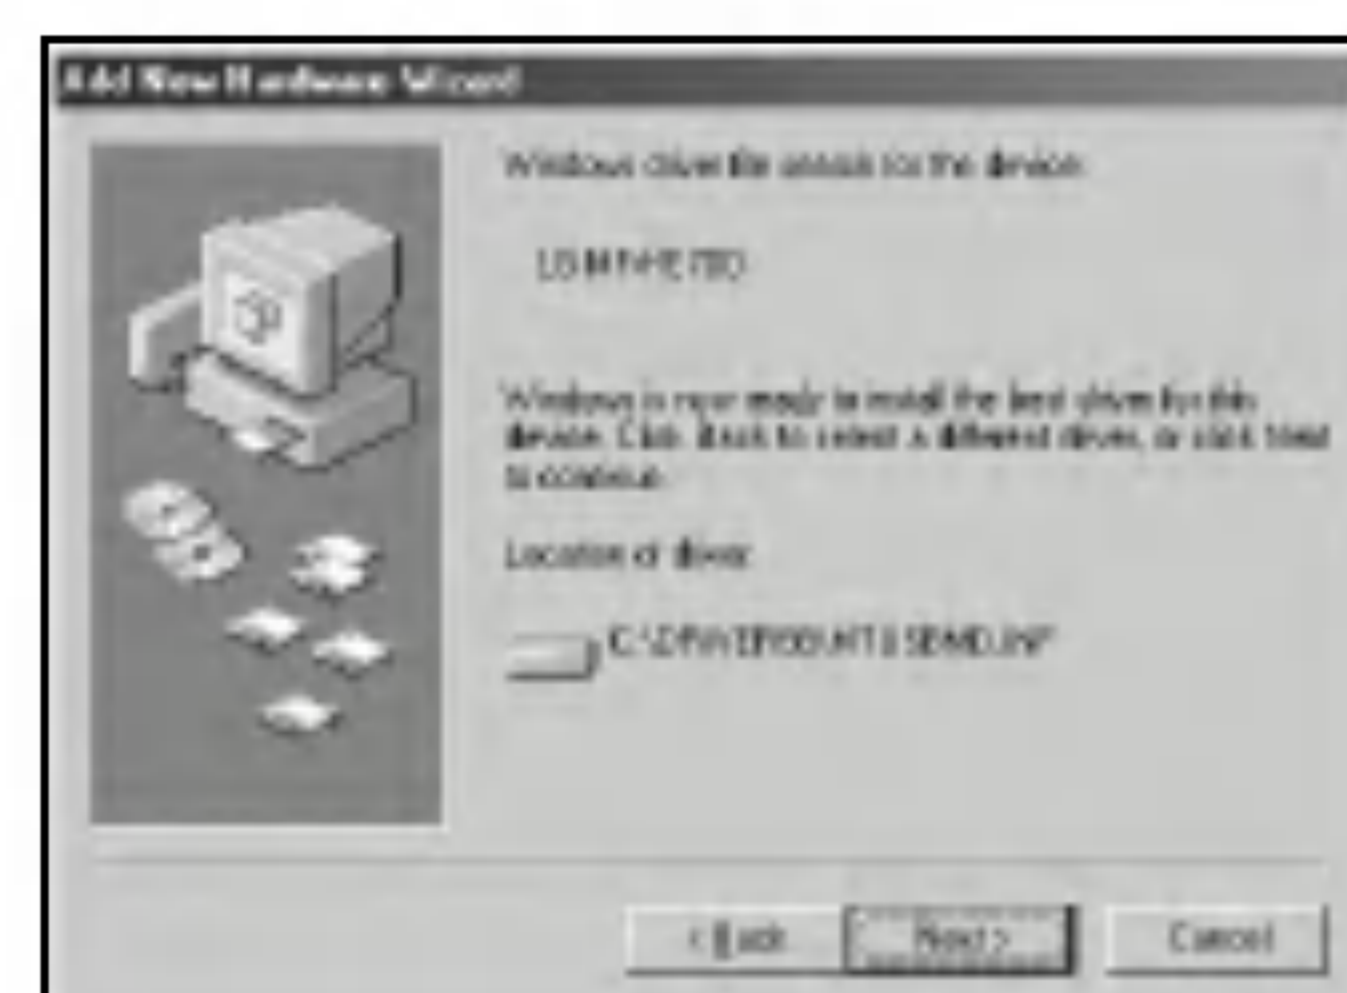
Add New Hardware Wizard

Windows driver file search for the device:

USB MPHE 780

Windows is now ready to install the best driver for this device. Click Back to select a different driver, or click Next to continue.

Location of driver:

C:\DRIVER\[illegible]\USBMD.INF

< Back
Next >
Cancel